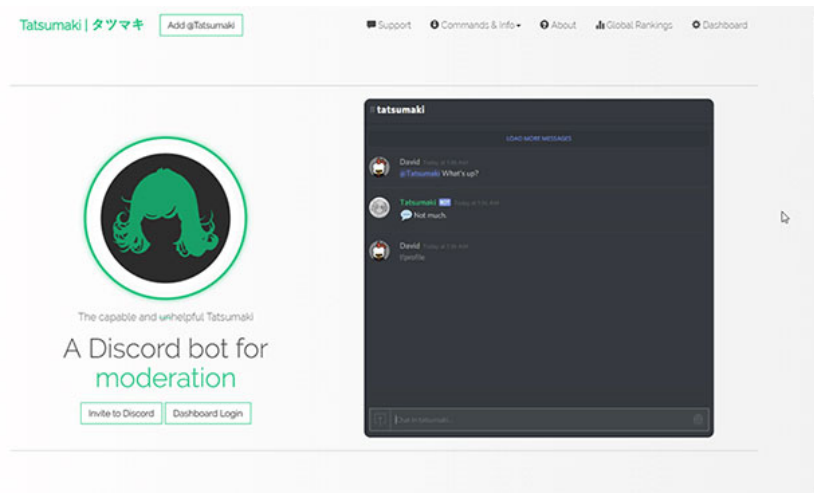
Tatsumaki | タツマキ Add @Tatsumaki

Support Commands & Info About Global Rankings Dashboard

# tatsumaki

LOAD MORE MESSAGES

David Today at 1:16 AM
@Tatsumaki What's up?

Tatsumaki BOT Today at 1:16 AM
Not much.

David Today at 1:16 AM
t!profile

Chat in tatsumaki

The capable and unhelpful Tatsumaki

A Discord bot for moderation

Invite to Discord Dashboard Login